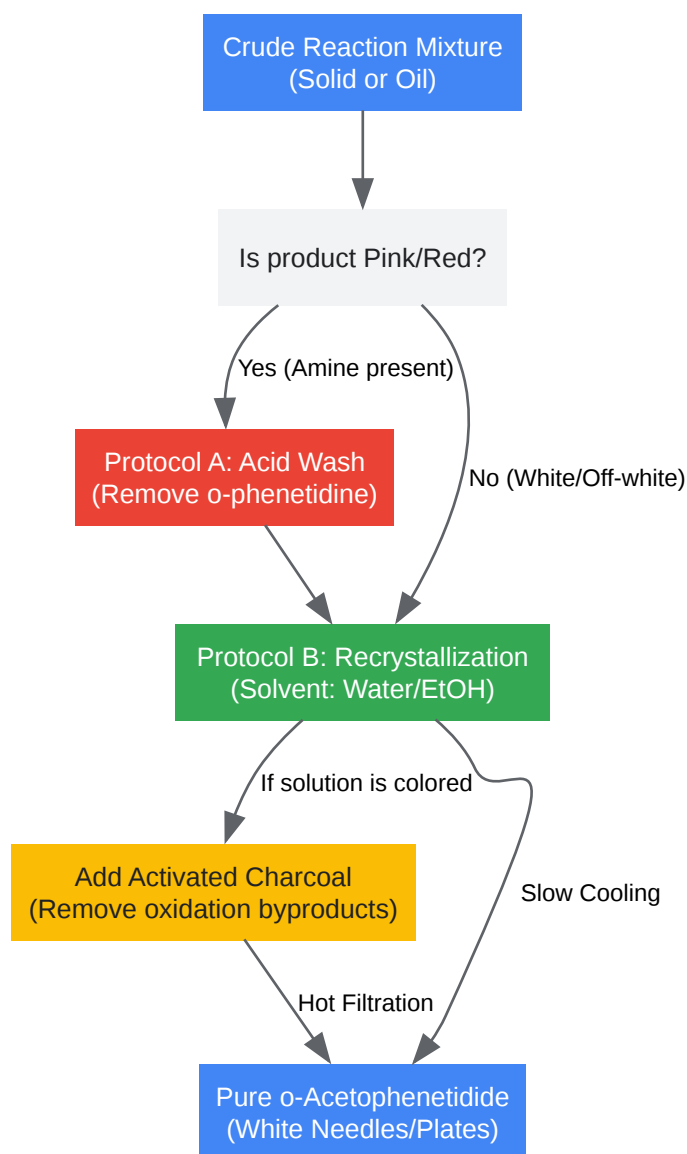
Crude Reaction Mixture
(Solid or Oil)

Is product Pink/Red?

Yes (Amine present)

No (White/Off-white)

Protocol A: Acid Wash
(Remove o-phenetidine)

Protocol B: Recrystallization
(Solvent: Water/EtOH)

If solution is colored

Slow Cooling

Add Activated Charcoal
(Remove oxidation byproducts)

Hot Filtration

Pure o-Acetophenetidide
(White Needles/Plates)